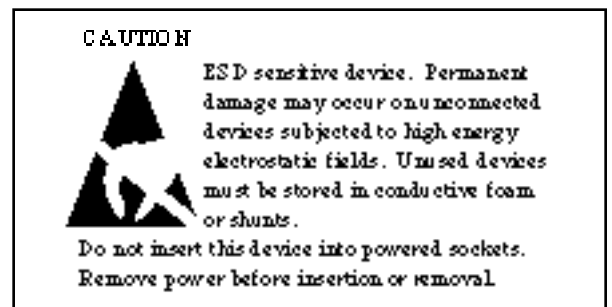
CAUTION

ESD sensitive device. Permanent damage may occur on unconnected devices subjected to high energy electrostatic fields. Unused devices must be stored in conductive foam or shunts.

Do not insert this device into powered sockets. Remove power before insertion or removal.